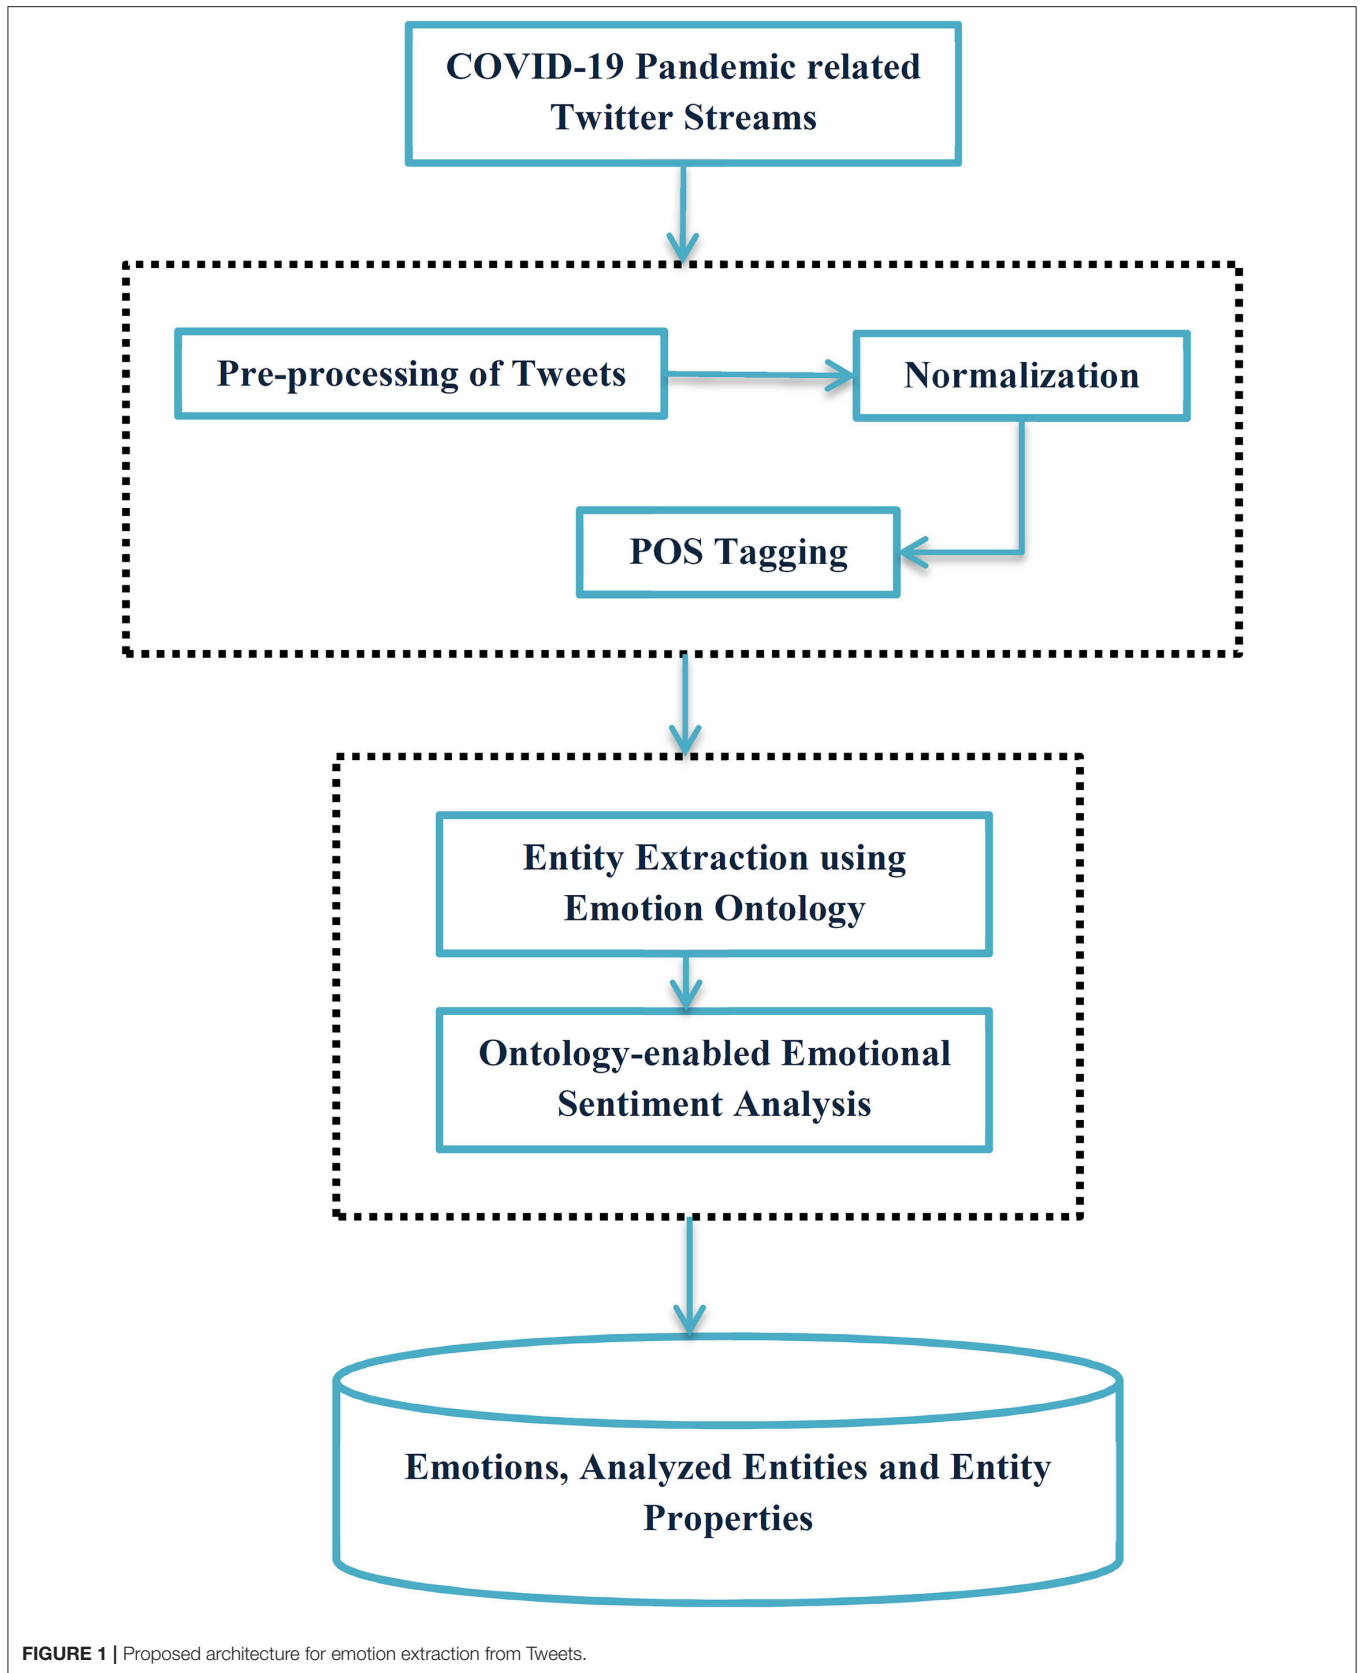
COVID-19 Pandemic related Twitter Streams

Pre-processing of Tweets

Normalization

POS Tagging

Entity Extraction using Emotion Ontology

Ontology-enabled Emotional Sentiment Analysis

Emotions, Analyzed Entities and Entity Properties

FIGURE 1 | Proposed architecture for emotion extraction from Tweets.